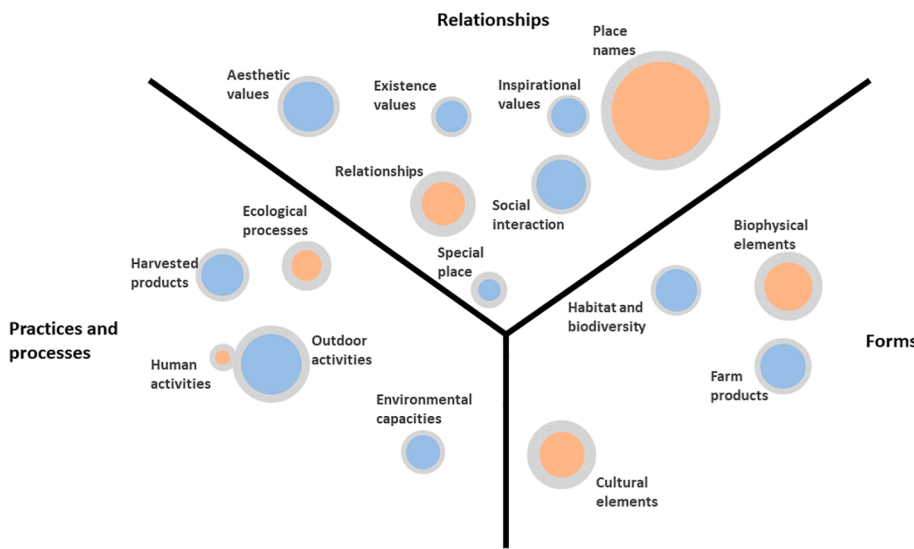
Relationships

Aesthetic values

Existence values

Inspirational values

Place names

Relationships

Social interaction

Ecological processes

Special place

Biophysical elements

Harvested products

Habitat and biodiversity

Practices and processes

Outdoor activities

Human activities

Forms

Farm products

Environmental capacities

Cultural elements